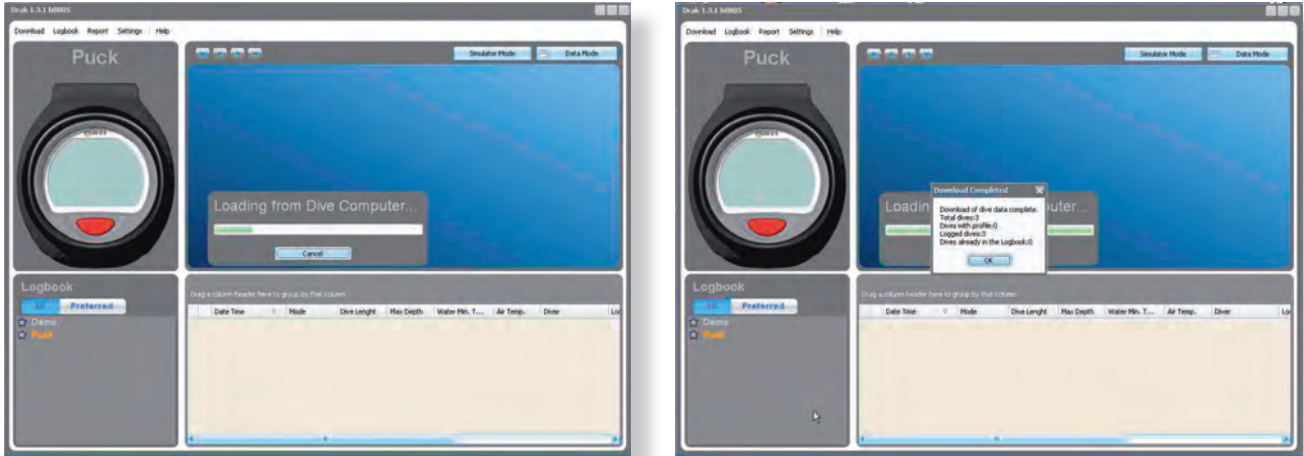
Drak 1.3.1 b0805

Download Logbook Report Settings Help

Puck

Simulator Mode Data Mode

Loading from Dive Computer...

Cancel

Logbook

All Preferred

Demo
Puck

Drag a column header here to group by that column

| | Date Time | Mode | Dive Lenght | Max Depth | Water Min. T... | Air Temp. | Diver | Lo |
|---|---|---|---|---|---|---|---|---|

Drak 1.3.1 b0805

Download Logbook Report Settings Help

Puck

Simulator Mode Data Mode

Loadin uter...

Download Completed

Download of dive data complete.
Total dives:3
Dives with profile:0
Logged dives:3
Dives already in the Logbook:0

OK

Logbook

All Preferred

Demo
Puck

Drag a column header here to group by that column

| | Date Time | Mode | Dive Lenght | Max Depth | Water Min. T... | Air Temp. | Diver | Lo |
|---|---|---|---|---|---|---|---|---|